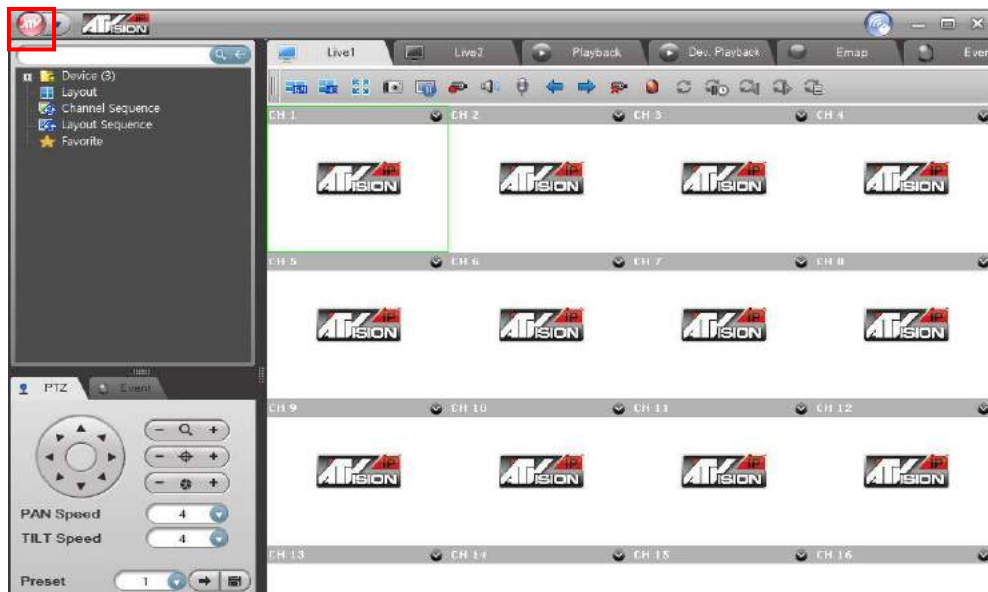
ATVISION IP

Live1 Live2 Playback Dev. Playback Emap Even

Device (3)
Layout
Channel Sequence
Layout Sequence
Favorite

CH 1 CH 2 CH 3 CH 4

ATVISION IP ATVISION IP ATVISION IP ATVISION IP

CH 5 CH 6 CH 7 CH 8

ATVISION IP ATVISION IP ATVISION IP ATVISION IP

CH 9 CH 10 CH 11 CH 12

ATVISION IP ATVISION IP ATVISION IP ATVISION IP

CH 13 CH 14 CH 15 CH 16

PTZ Event

PAN Speed 4
TILT Speed 4
Preset 1